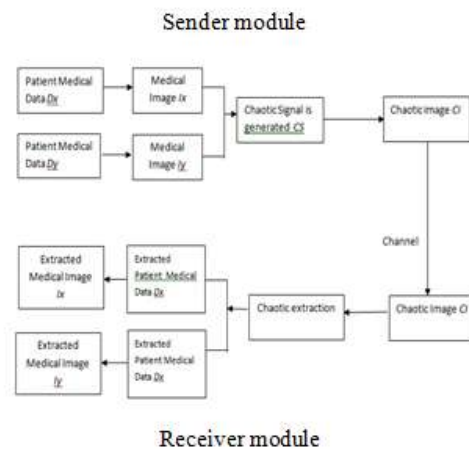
Sender module

Patient Medical Data Dx

Medical Image Ix

Patient Medical Data Dy

Medical Image Iy

Chaotic Signal is generated CS

Chaotic image CI

Channel

Chaotic Image CI

Chaotic extraction

Extracted Patient Medical Data Dx

Extracted Medical Image Ix

Extracted Patient Medical Data Dx

Extracted Medical Image Iy

Receiver module